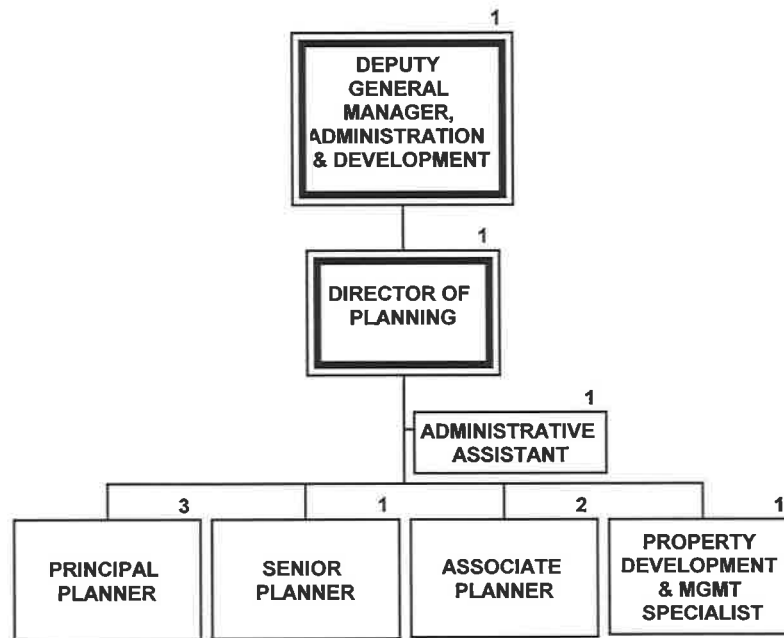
1
DEPUTY GENERAL MANAGER, ADMINISTRATION & DEVELOPMENT

1
DIRECTOR OF PLANNING

1
ADMINISTRATIVE ASSISTANT

3
PRINCIPAL PLANNER

1
SENIOR PLANNER

2
ASSOCIATE PLANNER

1
PROPERTY DEVELOPMENT & MGMT SPECIALIST